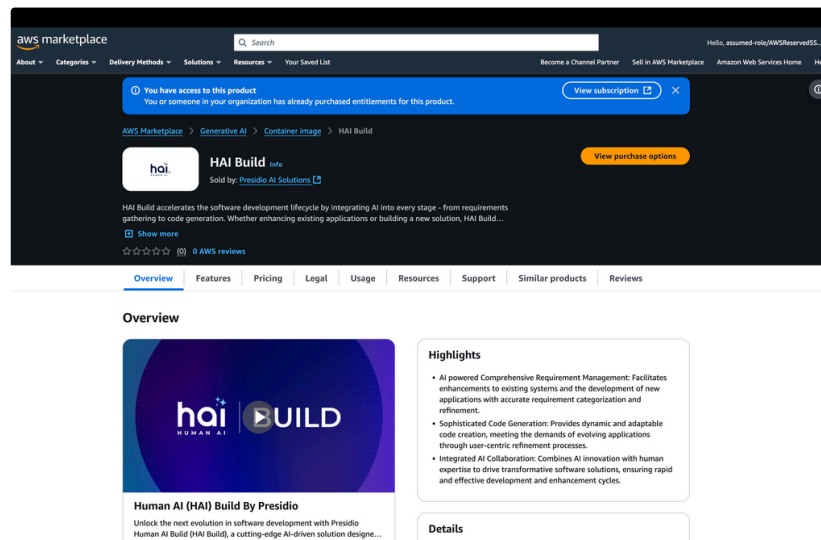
aws marketplace

Search

Hello, assumed-role/AWSReservedSS...

About Categories Delivery Methods Solutions Resources Your Saved List

Become a Channel Partner Sell in AWS Marketplace Amazon Web Services Home He

You have access to this product
You or someone in your organization has already purchased entitlements for this product.

View subscription

AWS Marketplace > Generative AI > Container image > HAI Build

hai.

HAI Build Info

Sold by: Presidio AI Solutions

View purchase options

HAI Build accelerates the software development lifecycle by integrating AI into every stage - from requirements gathering to code generation. Whether enhancing existing applications or building a new solution, HAI Build...

Show more

(0) 0 AWS reviews

Overview Features Pricing Legal Usage Resources Support Similar products Reviews

Overview

hai HUMAN AI BUILD

Human AI (HAI) Build By Presidio

Unlock the next evolution in software development with Presidio Human AI Build (HAI Build), a cutting-edge AI-driven solution designe...

Highlights

- AI powered Comprehensive Requirement Management: Facilitates enhancements to existing systems and the development of new applications with accurate requirement categorization and refinement.
- Sophisticated Code Generation: Provides dynamic and adaptable code creation, meeting the demands of evolving applications through user-centric refinement processes.
- Integrated AI Collaboration: Combines AI innovation with human expertise to drive transformative software solutions, ensuring rapid and effective development and enhancement cycles.

Details